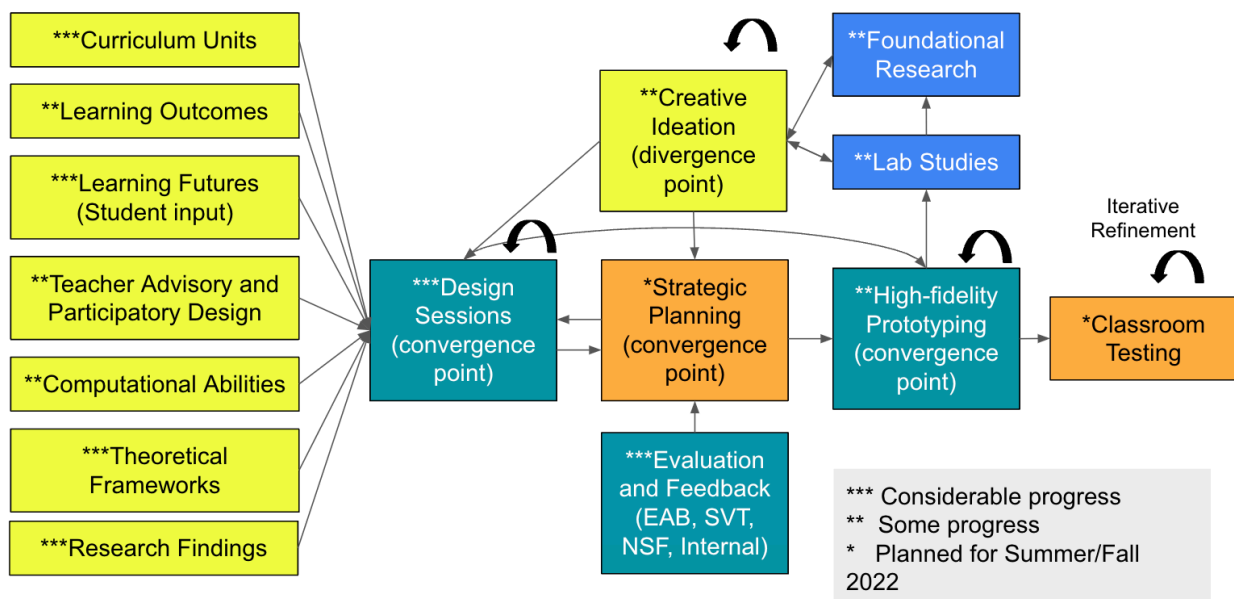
***Curriculum Units

**Learning Outcomes

***Learning Futures (Student input)

**Teacher Advisory and Participatory Design

**Computational Abilities

***Theoretical Frameworks

***Research Findings

**Creative Ideation (divergence point)

**Foundational Research

**Lab Studies

***Design Sessions (convergence point)

*Strategic Planning (convergence point)

**High-fidelity Prototyping (convergence point)

Iterative Refinement

*Classroom Testing

***Evaluation and Feedback (EAB, SVT, NSF, Internal)

*** Considerable progress
** Some progress
* Planned for Summer/Fall 2022